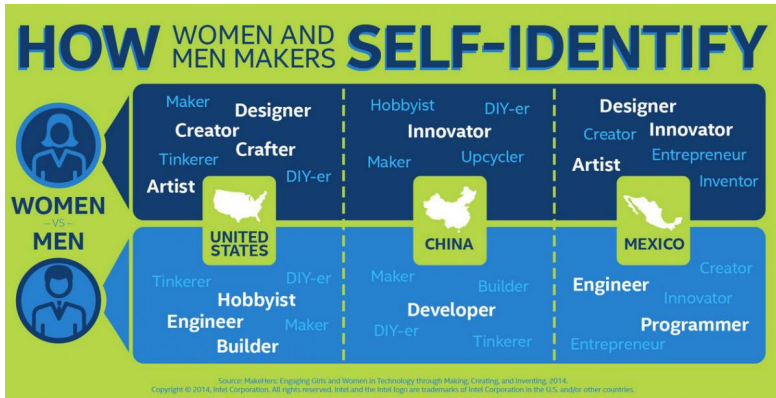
HOW WOMEN AND MEN MAKERS SELF-IDENTIFY

WOMEN
VS
MEN

Maker
Designer
Creator
Crafter
Tinkerer
DIY-er
Artist

UNITED STATES

Tinkerer
DIY-er
Hobbyist
Engineer
Maker
Builder

Hobbyist
DIY-er
Innovator
Maker
Upcycler

CHINA

Maker
Builder
Developer
DIY-er
Tinkerer

Designer
Creator
Innovator
Entrepreneur
Artist
Inventor

MEXICO

Creator
Engineer
Innovator
Programmer
Entrepreneur

Source: MakeHers: Engaging Girls and Women in Technology through Making, Creating, and Inventing, 2014.
Copyright © 2014, Intel Corporation. All rights reserved. Intel and the Intel logo are trademarks of Intel Corporation in the U.S. and/or other countries.